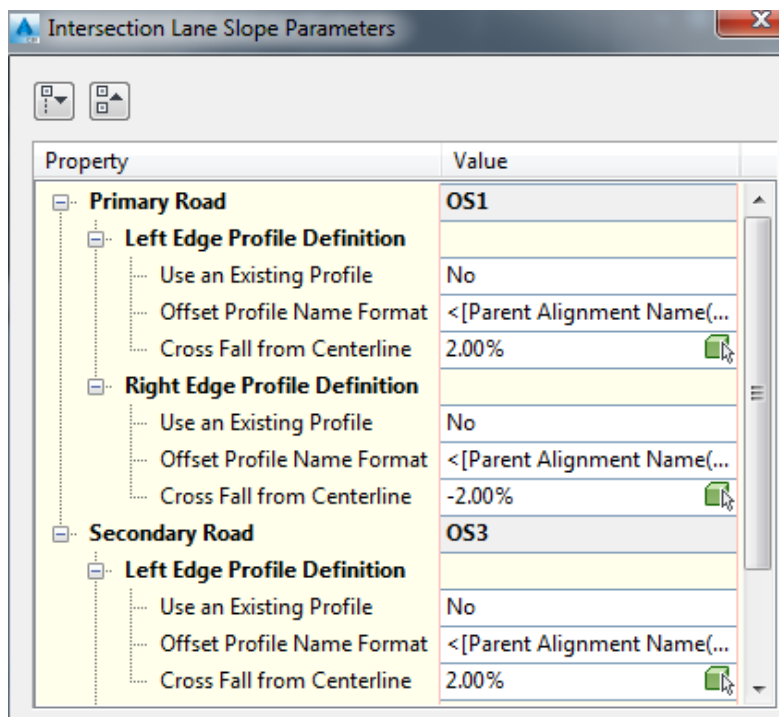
Intersection Lane Slope Parameters

| Property | Value |
|---|---|
| Primary Road | OS1 |
| Left Edge Profile Definition | |
| Use an Existing Profile | No |
| Offset Profile Name Format | <[Parent Alignment Name(... |
| Cross Fall from Centerline | 2.00% |
| Right Edge Profile Definition | |
| Use an Existing Profile | No |
| Offset Profile Name Format | <[Parent Alignment Name(... |
| Cross Fall from Centerline | -2.00% |
| Secondary Road | OS3 |
| Left Edge Profile Definition | |
| Use an Existing Profile | No |
| Offset Profile Name Format | <[Parent Alignment Name(... |
| Cross Fall from Centerline | 2.00% |